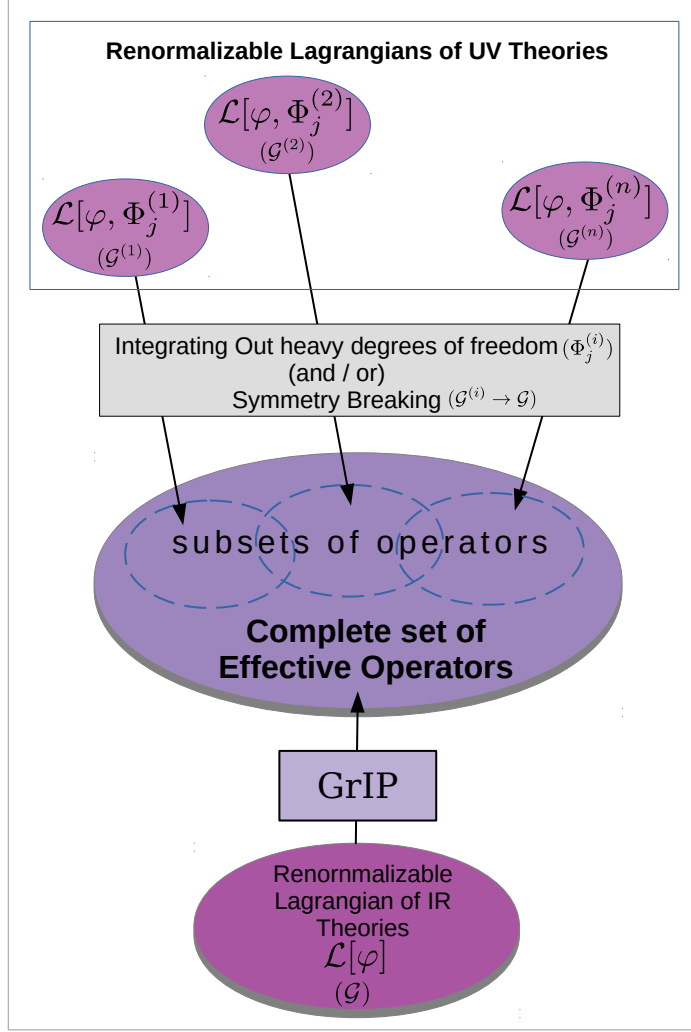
Renormalizable Lagrangians of UV Theories

$\mathcal{L}[\varphi, \Phi_j^{(2)}]$
$(\mathcal{G}^{(2)})$

$\mathcal{L}[\varphi, \Phi_j^{(1)}]$
$(\mathcal{G}^{(1)})$

$\mathcal{L}[\varphi, \Phi_j^{(n)}]$
$(\mathcal{G}^{(n)})$

Integrating Out heavy degrees of freedom $(\Phi_j^{(i)})$
(and / or)
Symmetry Breaking $(\mathcal{G}^{(i)} \to \mathcal{G})$

subsets of operators

Complete set of Effective Operators

GrIP

Renornmalizable Lagrangian of IR Theories
$\mathcal{L}[\varphi]$
$(\mathcal{G})$